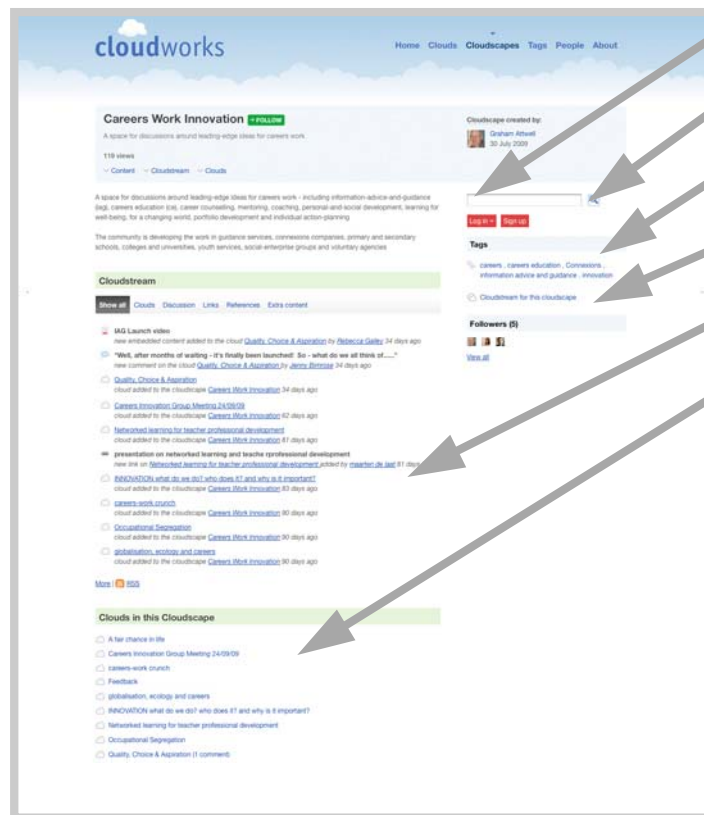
cloudworks

Home Clouds Cloudscapes Tags People About

Careers Work Innovation + FOLLOW

A space for discussions around leading-edge ideas for careers work

110 views

Content Cloudstream Clouds

A space for discussions around leading-edge ideas for careers work - including information-advice-and-guidance (iag), careers education (ce), career counselling, mentoring, coaching, personal-and-social development, learning for well-being, for a changing world, portfolio development and individual action-planning.

The community is developing the work in guidance services, connexions companies, primary and secondary schools, colleges and universities, youth services, social-enterprise groups and voluntary agencies

Cloudstream

Show all Clouds Discussion Links References Extra content

IAG Launch video
new embedded content added to the cloud Quality, Choice & Aspiration by Rebecca Galley 34 days ago

"Well, after months of waiting - it's finally been launched! So - what do we all think of....."
new comment on the cloud Quality, Choice & Aspiration by Jenny Bimrose 34 days ago

Quality, Choice & Aspiration
cloud added to the cloudscape Careers Work Innovation 34 days ago

Careers Innovation Group Meeting 24/09/09
cloud added to the cloudscape Careers Work Innovation 62 days ago

Networked learning for teacher professional development
cloud added to the cloudscape Careers Work Innovation 81 days ago

presentation on networked learning and teache rprofessional development
new link on Networked learning for teacher professional development added by maarten de laat 81 days ago

INNOVATION what do we do? who does it? and why is it important?
cloud added to the cloudscape Careers Work Innovation 83 days ago

careers-work crunch
cloud added to the cloudscape Careers Work Innovation 90 days ago

Occupational Segregation
cloud added to the cloudscape Careers Work Innovation 90 days ago

globalisation, ecology and careers
cloud added to the cloudscape Careers Work Innovation 90 days ago

More | RSS

Clouds in this Cloudscape

A fair chance in life
Careers Innovation Group Meeting 24/09/09
careers-work crunch
Feedback
globalisation, ecology and careers
INNOVATION what do we do? who does it? and why is it important?
Networked learning for teacher professional development
Occupational Segregation
Quality, Choice & Aspiration (1 comment)

Cloudscape created by:
Graham Attwell
30 July 2009

Log in Sign up

Tags
careers , careers education , Connexions , information advice and guidance , innovation

Cloudstream for this cloudscape

Followers (5)

View all